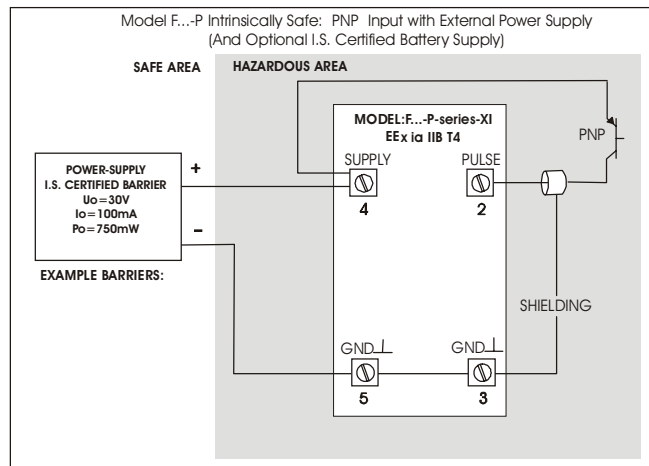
Model F...-P Intrinsically Safe: PNP Input with External Power Supply
(And Optional I.S. Certified Battery Supply)

SAFE AREA

HAZARDOUS AREA

MODEL:F...-P-series-XI
EEx ia IIB T4

PNP

POWER-SUPPLY
I.S. CERTIFIED BARRIER
Uo=30V
Io=100mA
Po=750mW

+

-

SUPPLY
4

PULSE
2

EXAMPLE BARRIERS:

SHIELDING

GND
5

GND
3